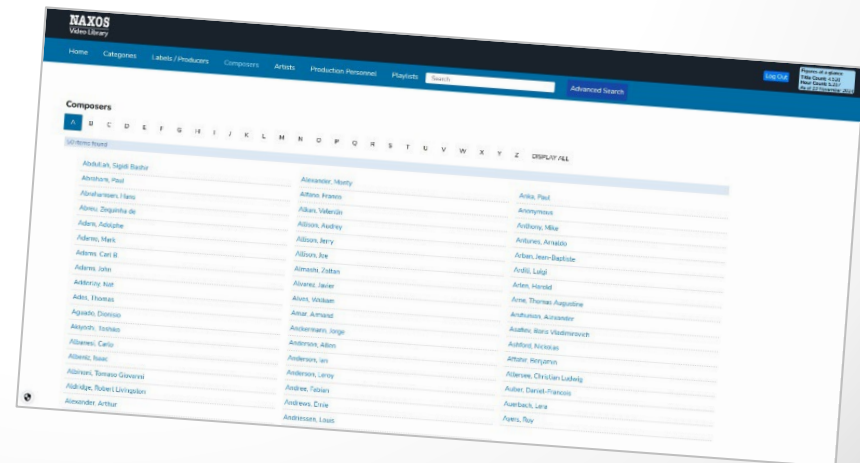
NAXOS
Video Library

Home Categories Labels / Producers Composers Artists Production Personnel Playlists Search Advanced Search Log Out

Figures at a glance
Title Count: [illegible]
Hour Count: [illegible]
As of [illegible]

Composers

A B C D E F G H I J K L M N O P Q R S T U V W X Y Z DISPLAY ALL

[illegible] items found

Abdullah, Sigidi Bashir
Abrahams, Paul
Abrahamsen, Hans
Abreu, Zequinha de
Adam, Adolphe
Adamo, Mark
Adams, Carl B
Adams, John
Addinsell, Ketl
Ades, Thomas
Aguado, Dionisio
Akiyoshi, Toshiko
Albanesi, Carlo
Albeniz, Isaac
Albinoni, Tomaso Giovanni
Aldridge, Robert Livingston
Alexander, Arthur

Alexander, Monty
Alfano, Franco
Alkan, Valentin
Allison, Audrey
Allison, Jerry
Allison, Joe
Almashi, Zoltan
Alvarez, Javier
Alves, William
Amar, Armand
Ankermann, Jorge
Anderson, Allen
Anderson, Ian
Anderson, Leroy
Andree, Fabian
Andrews, Dixie
Andriessen, Louis

Anka, Paul
Anonymous
Anthony, Mike
Antunes, Arnaldo
Arban, Jean-Baptiste
Arditi, Luigi
Arlen, Harold
Arne, Thomas Augustine
Arnhusson, Alexander
Asafiev, Boris Vladimirovich
Ashford, Nickolas
Attahir, Benjamin
Attersee, Christian Ludwig
Auber, Daniel-François
Auerbach, Lera
Ayers, Roy